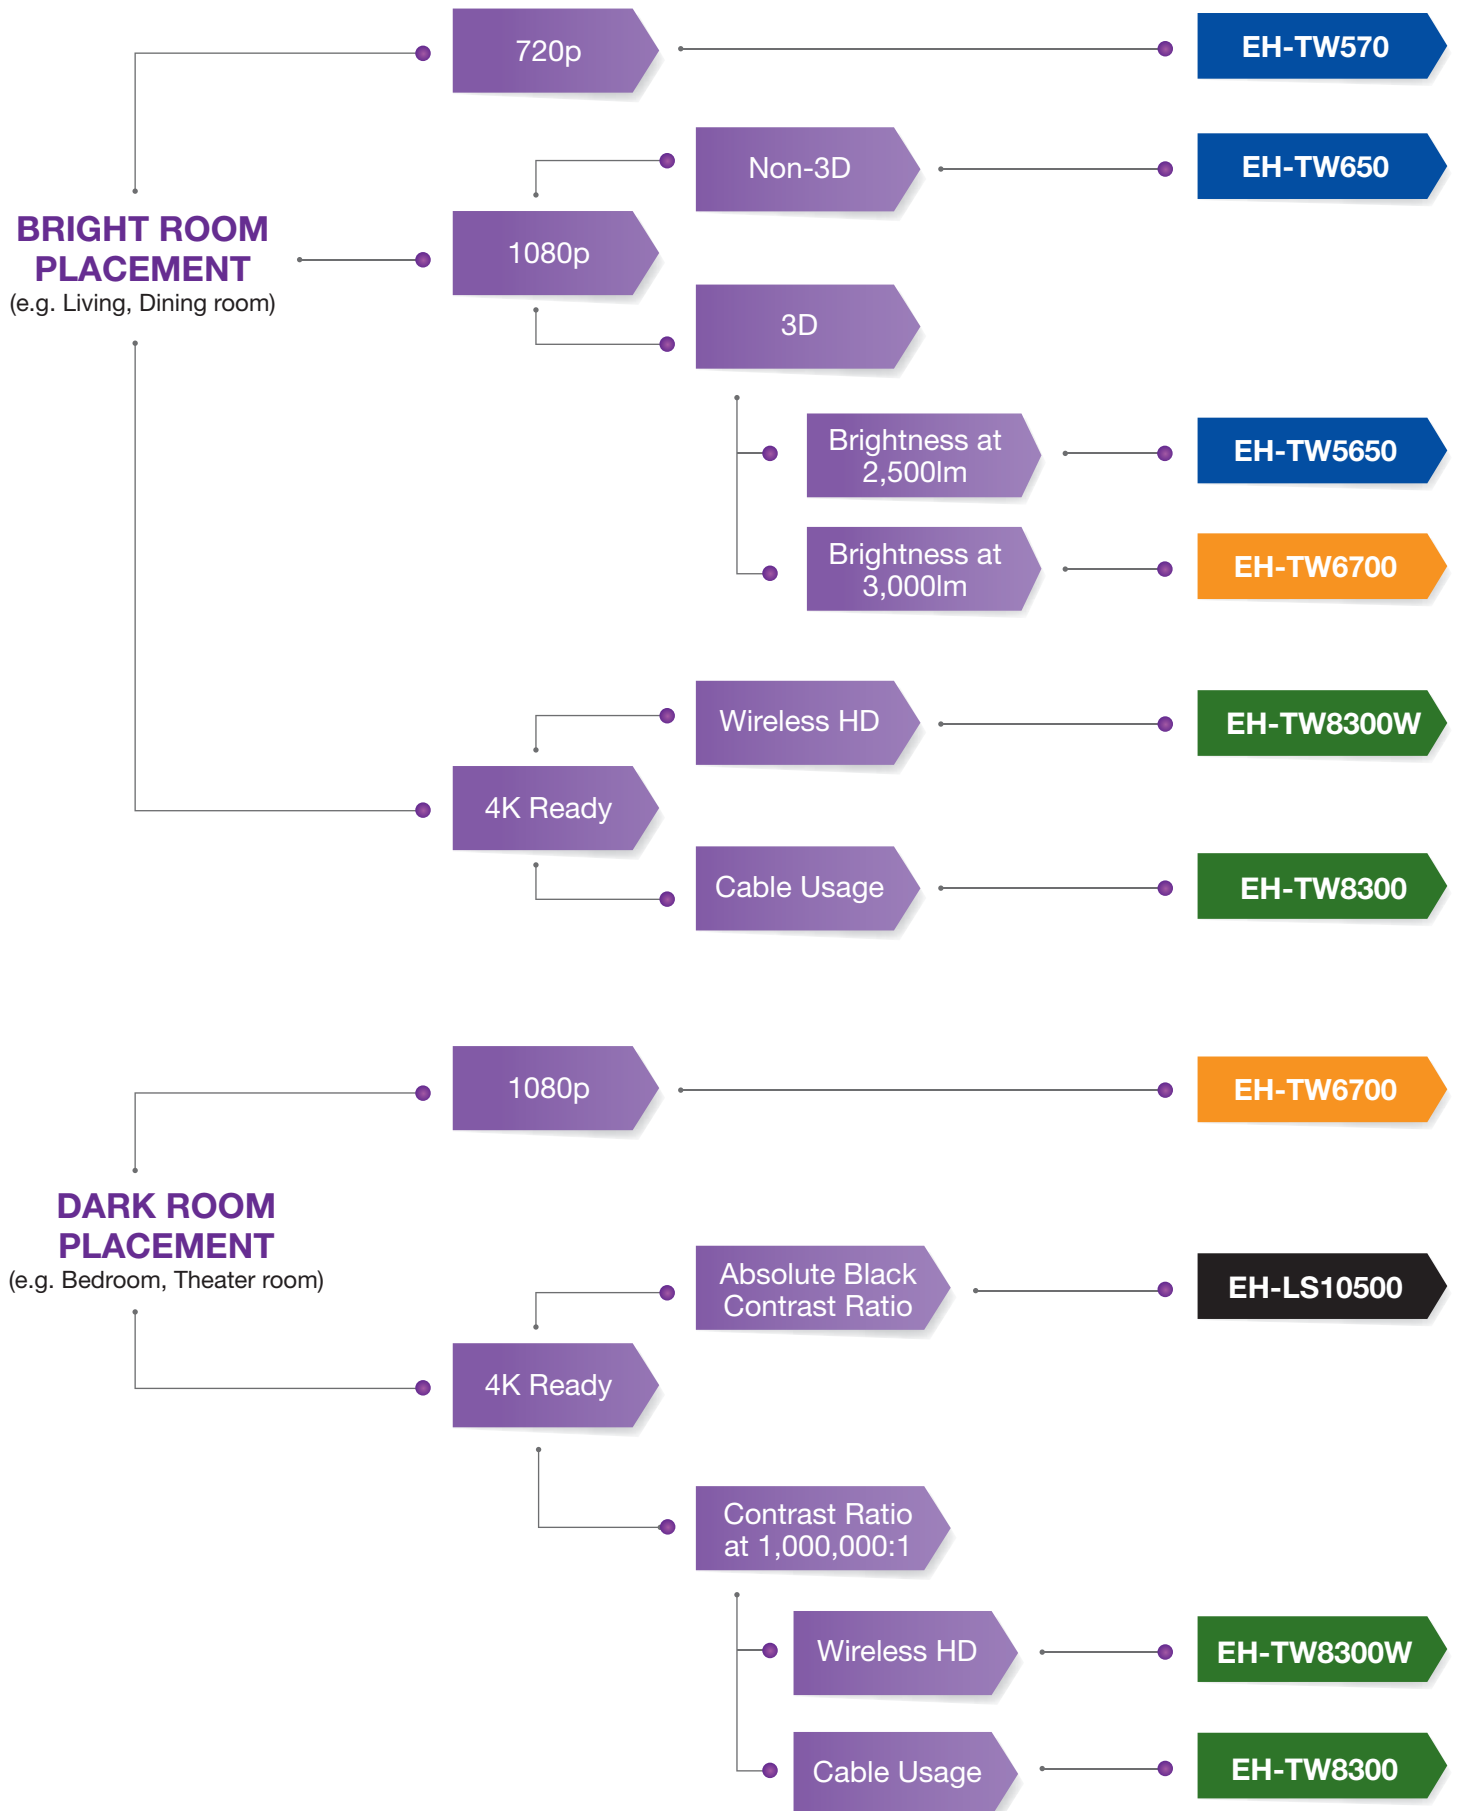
BRIGHT ROOM PLACEMENT
(e.g. Living, Dining room)

720p

EH-TW570

1080p

Non-3D

EH-TW650

3D

Brightness at 2,500lm

EH-TW5650

Brightness at 3,000lm

EH-TW6700

4K Ready

Wireless HD

EH-TW8300W

Cable Usage

EH-TW8300

DARK ROOM PLACEMENT
(e.g. Bedroom, Theater room)

1080p

EH-TW6700

4K Ready

Absolute Black Contrast Ratio

EH-LS10500

Contrast Ratio at 1,000,000:1

Wireless HD

EH-TW8300W

Cable Usage

EH-TW8300